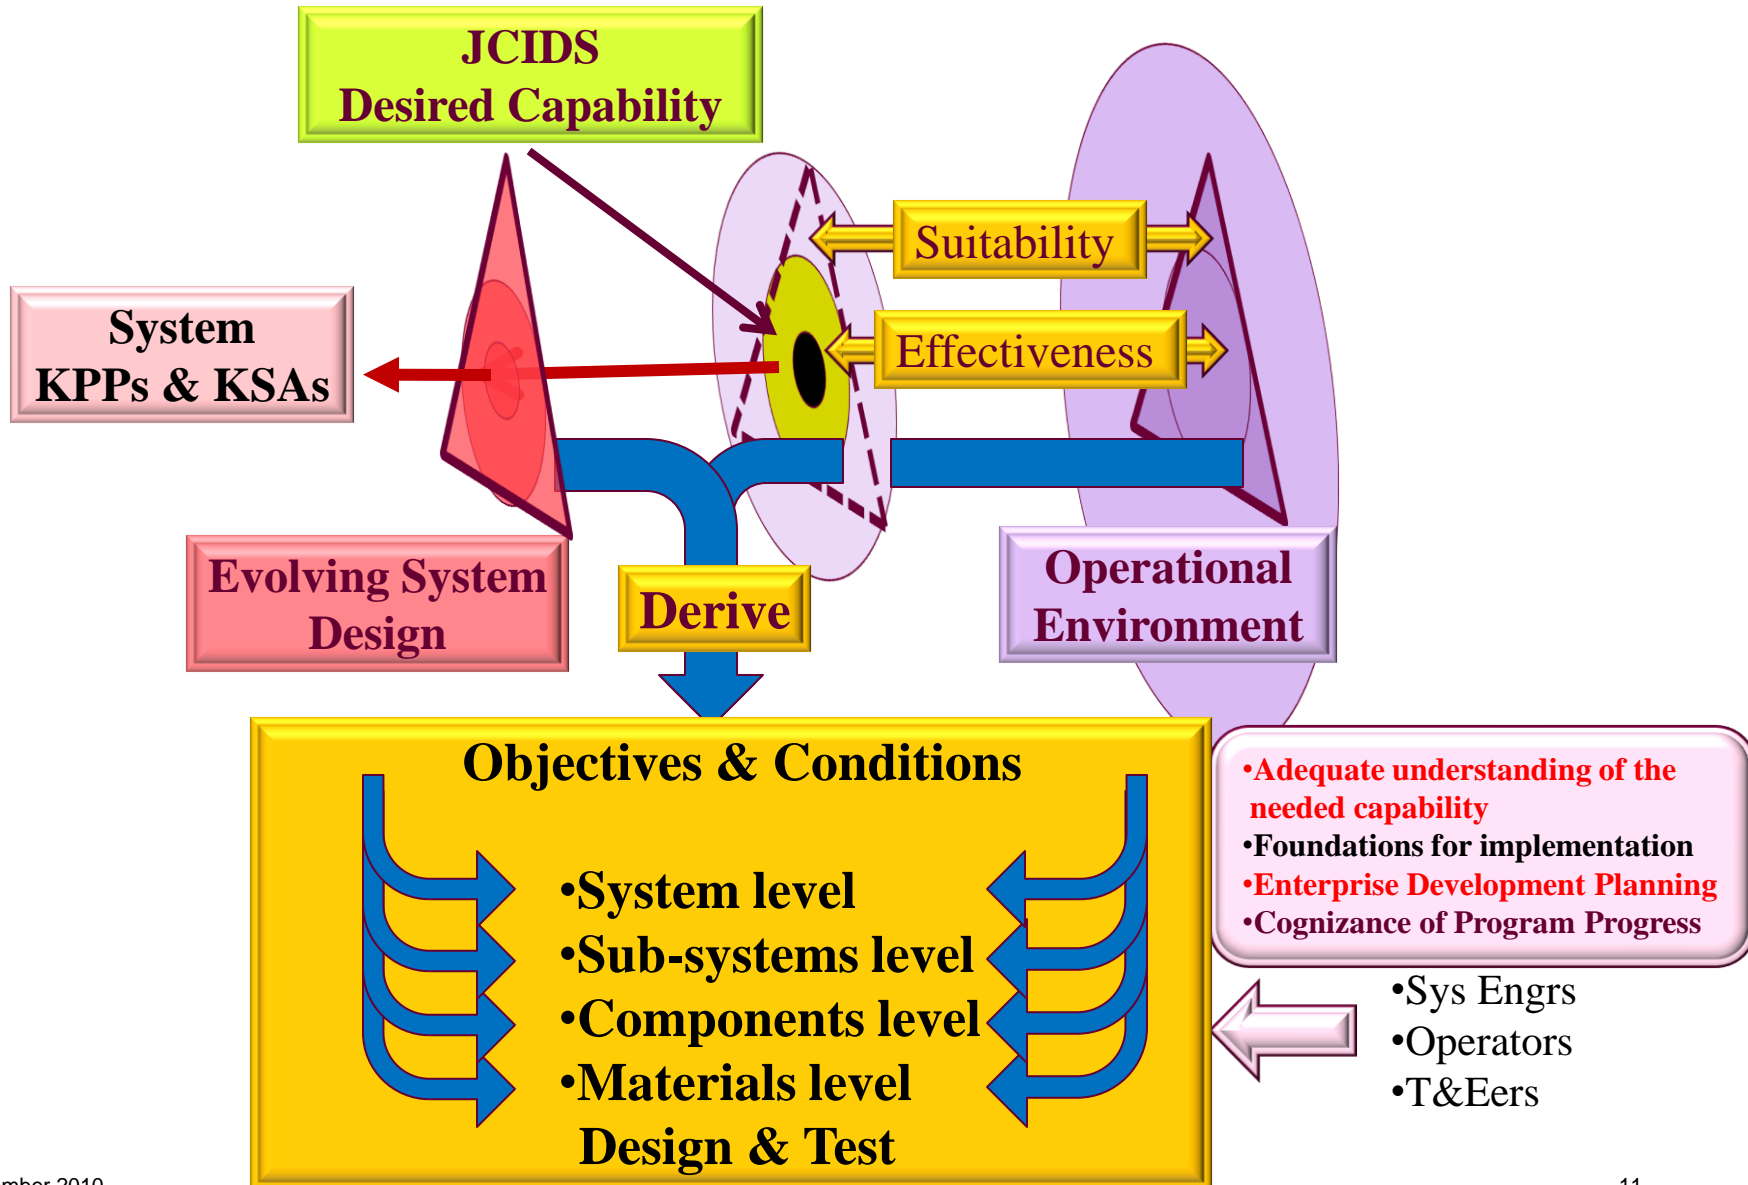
JCIDS
Desired Capability

System
KPPs & KSAs

Suitability

Effectiveness

Evolving System
Design

Derive

Operational
Environment

Objectives & Conditions

•System level
•Sub-systems level
•Components level
•Materials level
Design & Test

•Adequate understanding of the needed capability
•Foundations for implementation
•Enterprise Development Planning
•Cognizance of Program Progress

•Sys Engrs
•Operators
•T&Eers

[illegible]mber 2010

11